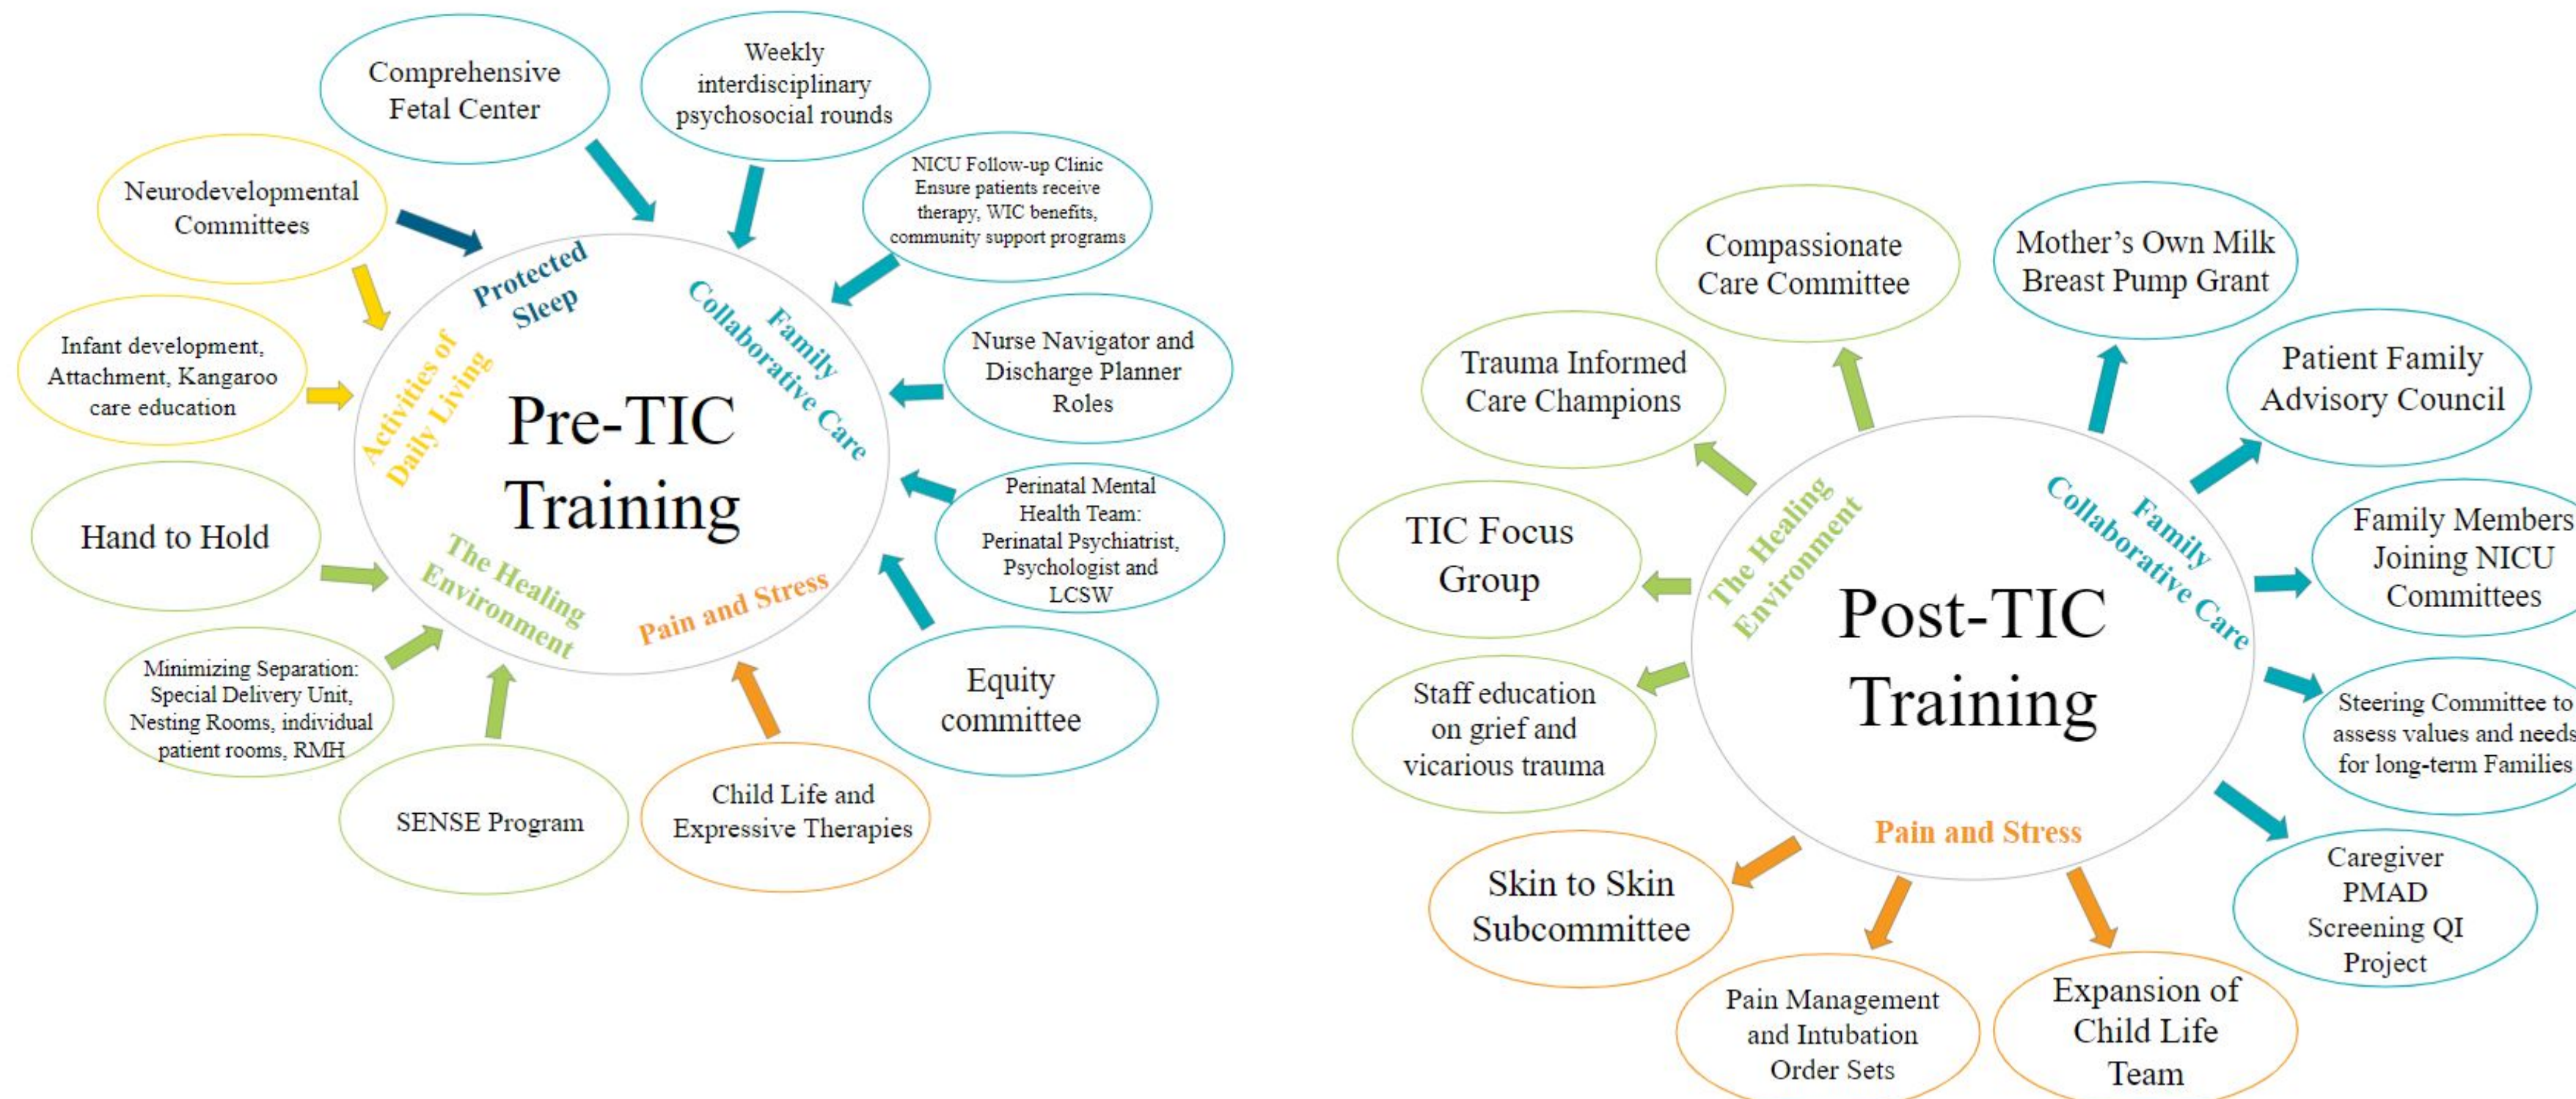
Comprehensive Fetal Center

Weekly interdisciplinary psychosocial rounds

NICU Follow-up Clinic Ensure patients receive therapy, WIC benefits, community support programs

Neurodevelopmental Committees

Infant development, Attachment, Kangaroo care education

Nurse Navigator and Discharge Planner Roles

Perinatal Mental Health Team: Perinatal Psychiatrist, Psychologist and LCSW

Hand to Hold

Minimizing Separation: Special Delivery Unit, Nesting Rooms, individual patient rooms, RMH

SENSE Program

Child Life and Expressive Therapies

Equity committee

Protected Sleep

Family Collaborative Care

Activities of Daily Living

Pre-TIC Training

The Healing Environment

Pain and Stress

Compassionate Care Committee

Mother's Own Milk Breast Pump Grant

Trauma Informed Care Champions

Patient Family Advisory Council

TIC Focus Group

Family Members Joining NICU Committees

Staff education on grief and vicarious trauma

Steering Committee to assess values and needs for long-term Families

The Healing Environment

Family Collaborative Care

Post-TIC Training

Pain and Stress

Skin to Skin Subcommittee

Caregiver PMAD Screening QI Project

Pain Management and Intubation Order Sets

Expansion of Child Life Team